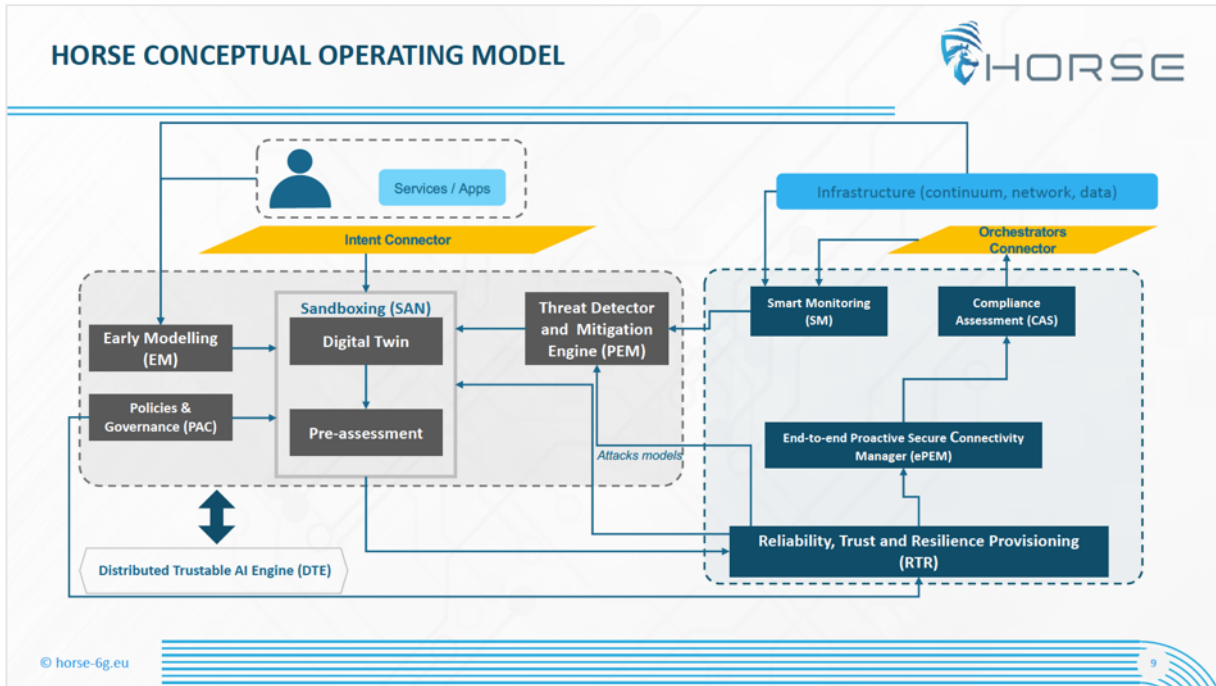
HORSE CONCEPTUAL OPERATING MODEL

HORSE

Services / Apps

Infrastructure (continuum, network, data)

Intent Connector

Orchestrators Connector

Sandboxing (SAN)

Digital Twin

Pre-assessment

Early Modelling (EM)

Policies & Governance (PAC)

Threat Detector and Mitigation Engine (PEM)

Smart Monitoring (SM)

Compliance Assessment (CAS)

End-to-end Proactive Secure Connectivity Manager (ePEM)

Attacks models

Reliability, Trust and Resilience Provisioning (RTR)

Distributed Trustable AI Engine (DTE)

© horse-6g.eu

9